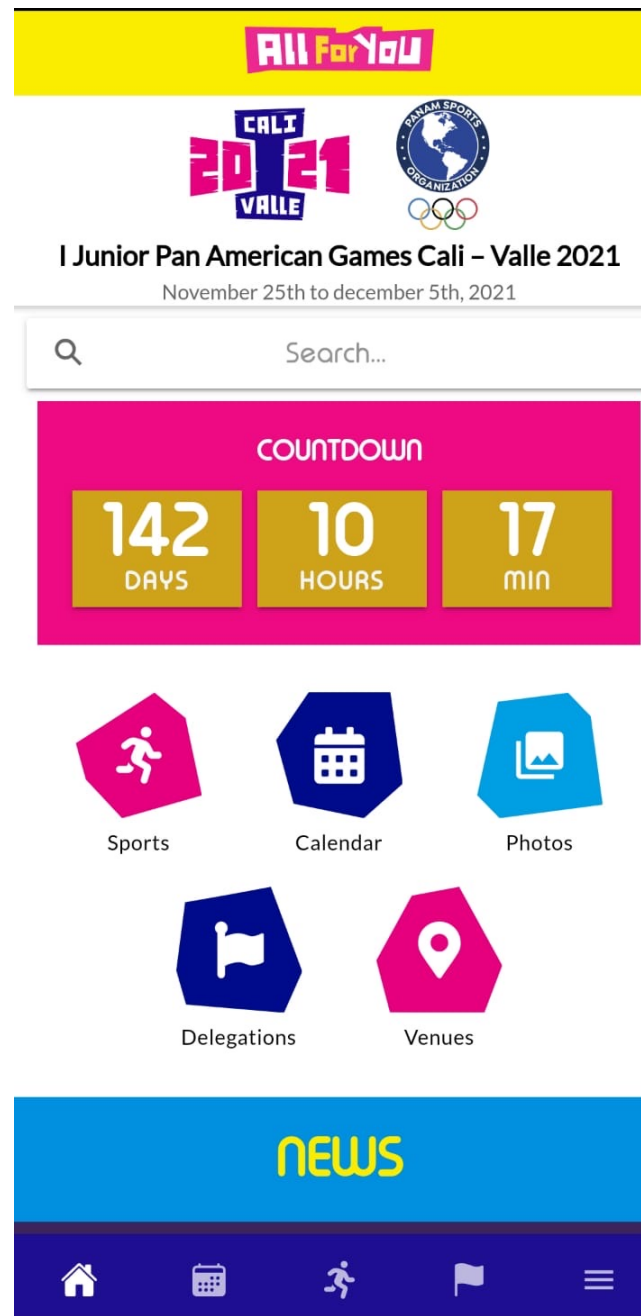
All For You

CALI
20 21
VALLE

PANAM SPORTS ORGANIZATION

I Junior Pan American Games Cali – Valle 2021

November 25th to december 5th, 2021

Search...

COUNTDOWN

142
DAYS

10
HOURS

17
MIN

Sports

Calendar

Photos

Delegations

Venues

NEWS